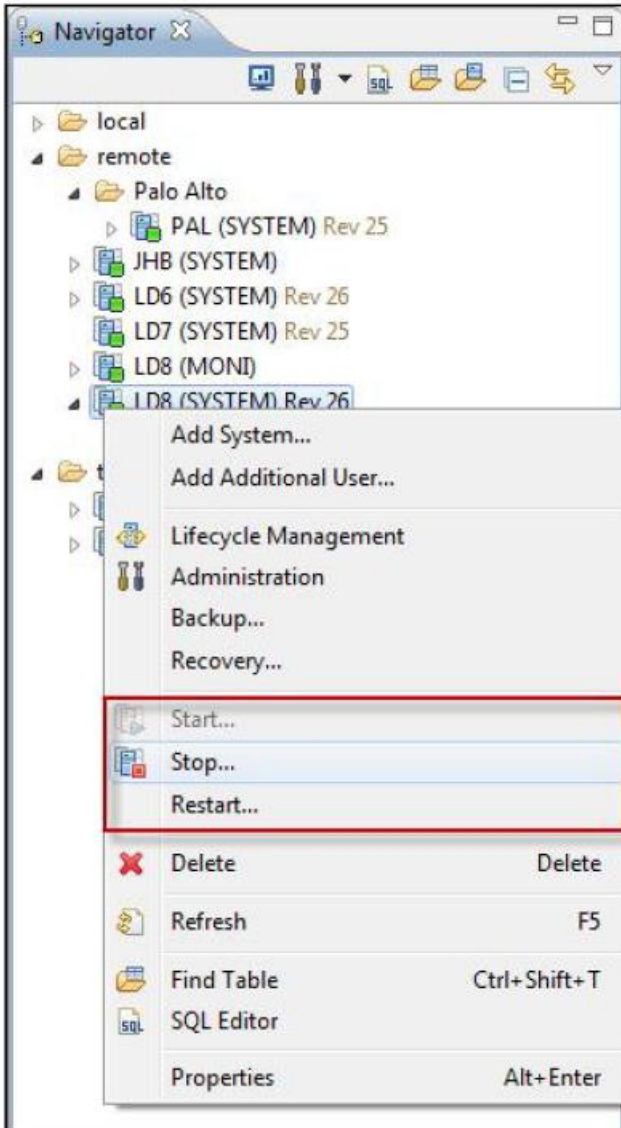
Navigator

local
remote
Palo Alto
PAL (SYSTEM) Rev 25
JHB (SYSTEM)
LD6 (SYSTEM) Rev 26
LD7 (SYSTEM) Rev 25
LD8 (MONI)
LD8 (SYSTEM) Rev 26
t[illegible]

Add System...
Add Additional User...
Lifecycle Management
Administration
Backup...
Recovery...
Start...
Stop...
Restart...
Delete Delete
Refresh F5
Find Table Ctrl+Shift+T
SQL Editor
Properties Alt+Enter